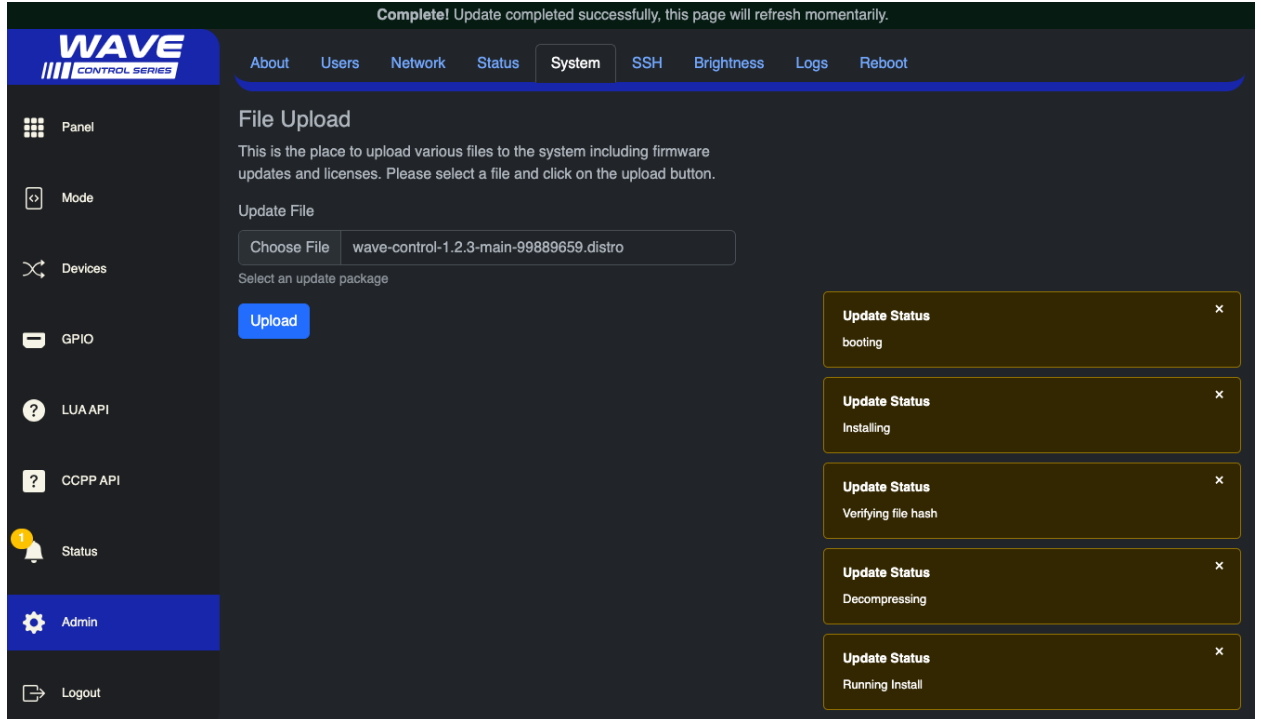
**Complete!** Update completed successfully, this page will refresh momentarily.

WAVE CONTROL SERIES

About Users Network Status System SSH Brightness Logs Reboot

Panel
Mode
Devices
GPIO
LUA API
CCPP API
1 Status
Admin
Logout

File Upload

This is the place to upload various files to the system including firmware updates and licenses. Please select a file and click on the upload button.

Update File

Choose File wave-control-1.2.3-main-99889659.distro

Select an update package

Upload

Update Status
booting
×

Update Status
Installing
×

Update Status
Verifying file hash
×

Update Status
Decompressing
×

Update Status
Running Install
×